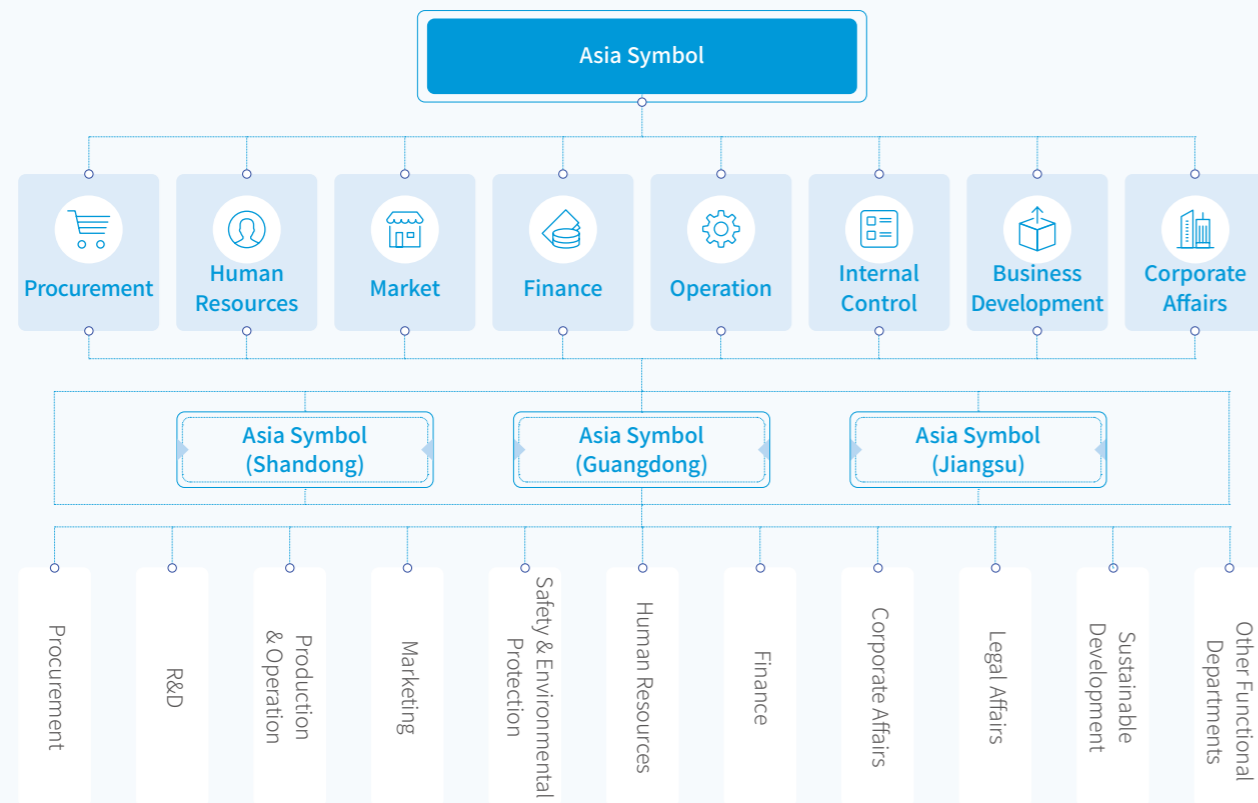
Asia Symbol

Procurement

Human Resources

Market

Finance

Operation

Internal Control

Business Development

Corporate Affairs

Asia Symbol (Shandong)

Asia Symbol (Guangdong)

Asia Symbol (Jiangsu)

Procurement

R&D

Production & Operation

Marketing

Safety & Environmental Protection

Human Resources

Finance

Corporate Affairs

Legal Affairs

Sustainable Development

Other Functional Departments